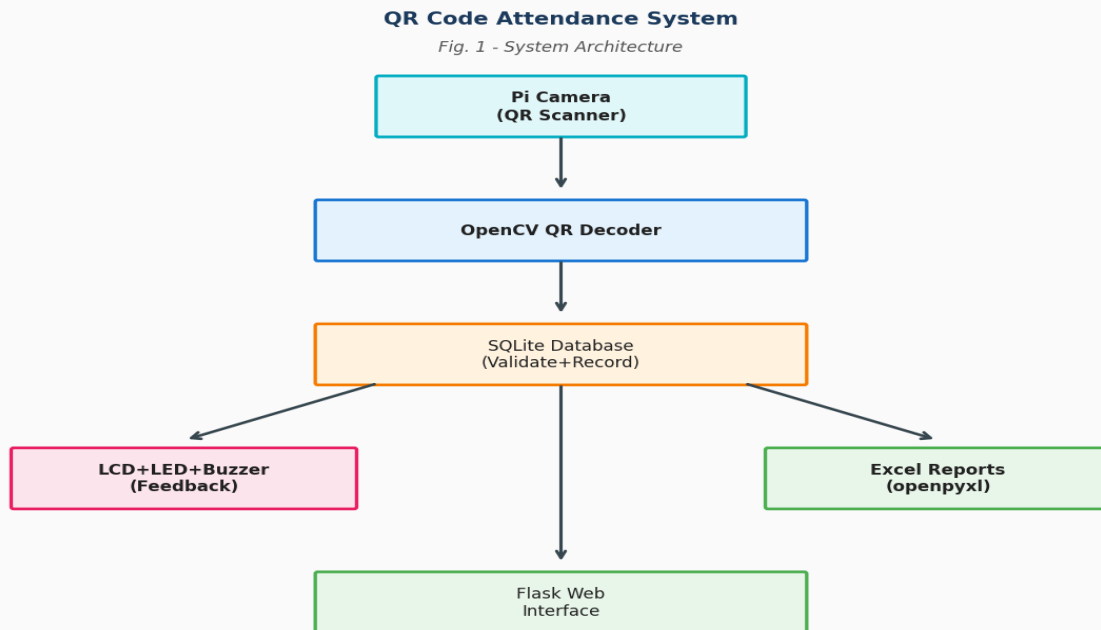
QR Code Attendance System

Fig. 1 - System Architecture

Pi Camera
(QR Scanner)

OpenCV QR Decoder

SQLite Database
(Validate+Record)

LCD+LED+Buzzer
(Feedback)

Excel Reports
(openpyxl)

Flask Web
Interface